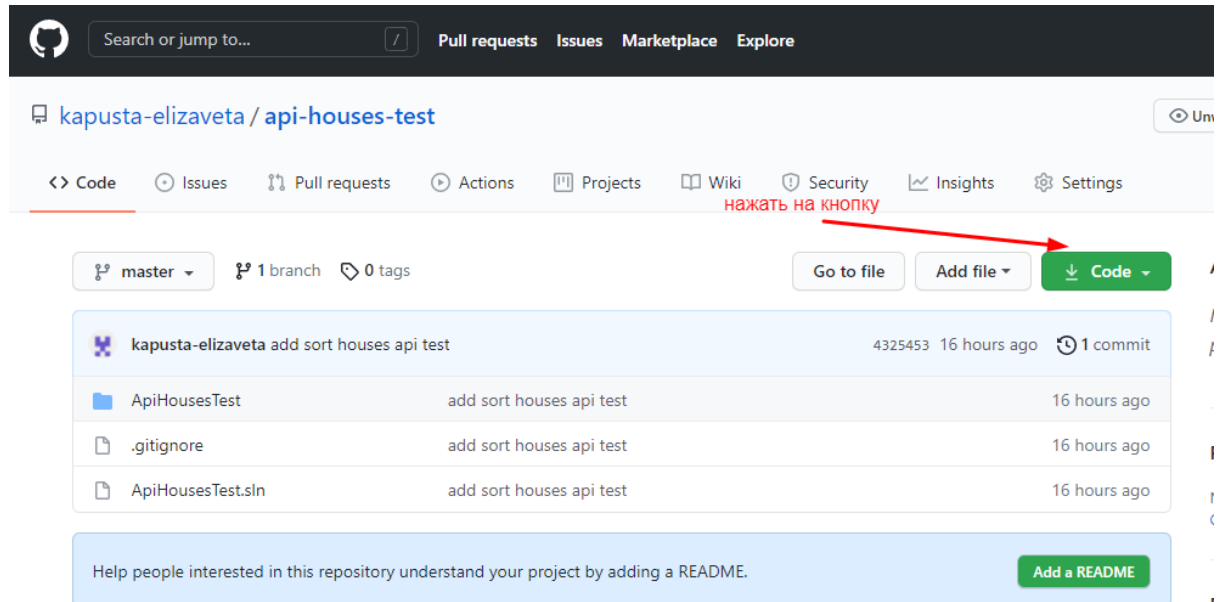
Search or jump to... /  Pull requests  Issues  Marketplace  Explore

kapusta-elizaveta / api-houses-test  Unw

<> Code  Issues  Pull requests  Actions  Projects  Wiki  Security  Insights  Settings

нажать на кнопку

master  1 branch  0 tags  Go to file  Add file  Code

kapusta-elizaveta add sort houses api test  4325453 16 hours ago  1 commit

| | | |
|---|---|---|
| ApiHousesTest | add sort houses api test | 16 hours ago |
| .gitignore | add sort houses api test | 16 hours ago |
| ApiHousesTest.sln | add sort houses api test | 16 hours ago |

Help people interested in this repository understand your project by adding a README.  Add a README